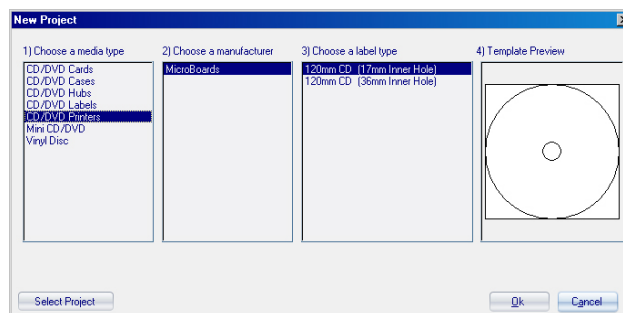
New Project

1) Choose a media type
CD/DVD Cards
CD/DVD Cases
CD/DVD Hubs
CD/DVD Labels
CD/DVD Printers
Mini CD/DVD
Vinyl Disc

2) Choose a manufacturer
MicroBoards

3) Choose a label type
120mm CD (17mm Inner Hole)
120mm CD (36mm Inner Hole)

4) Template Preview

Select Project

Ok

Cancel